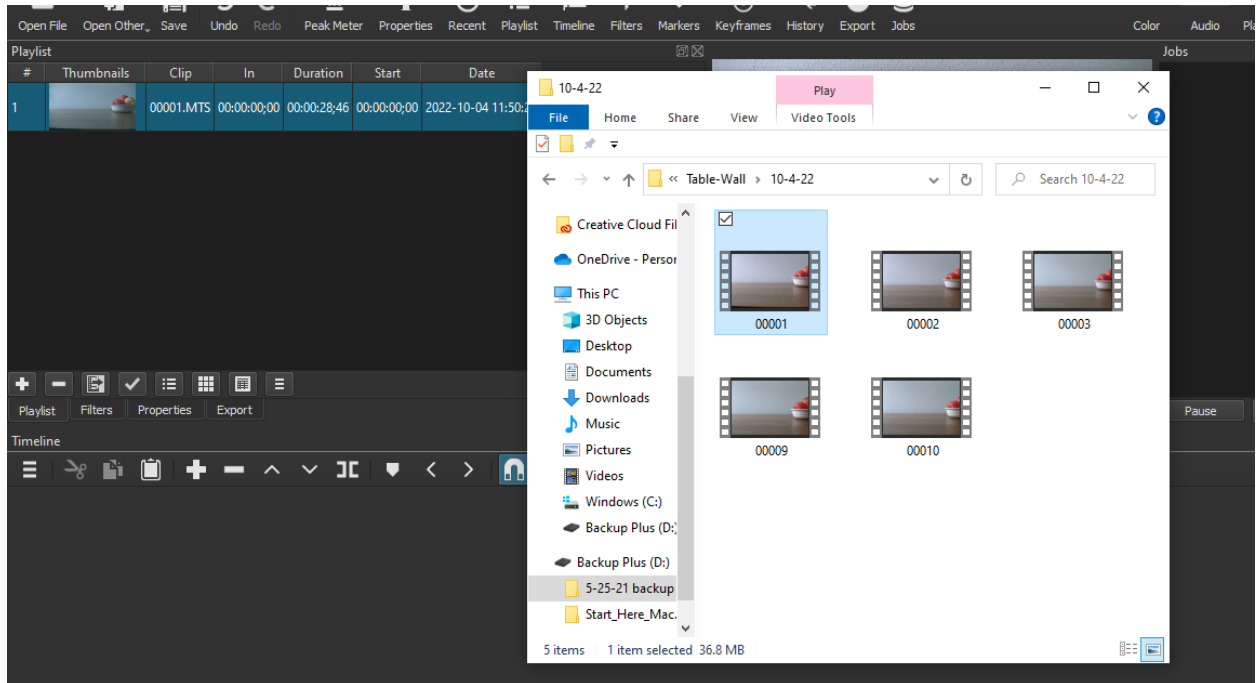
Open File Open Other Save Undo Redo Peak Meter Properties Recent Playlist Timeline Filters Markers Keyframes History Export Jobs Color Audio Pl

Playlist

Jobs

| # | Thumbnails | Clip | In | Duration | Start | Date |
|---|---|---|---|---|---|---|
| 1 | | 00001.MTS | 00:00:00;00 | 00:00:28;46 | 00:00:00;00 | 2022-10-04 11:50:2 |

Playlist Filters Properties Export

Pause

Timeline

10-4-22

Play

File Home Share View Video Tools

« Table-Wall › 10-4-22

Search 10-4-22

Creative Cloud Fil

OneDrive - Persor

This PC

3D Objects

Desktop

Documents

Downloads

Music

Pictures

Videos

Windows (C:)

Backup Plus (D:)

Backup Plus (D:)

5-25-21 backup

Start_Here_Mac.

00001

00002

00003

00009

00010

5 items 1 item selected 36.8 MB